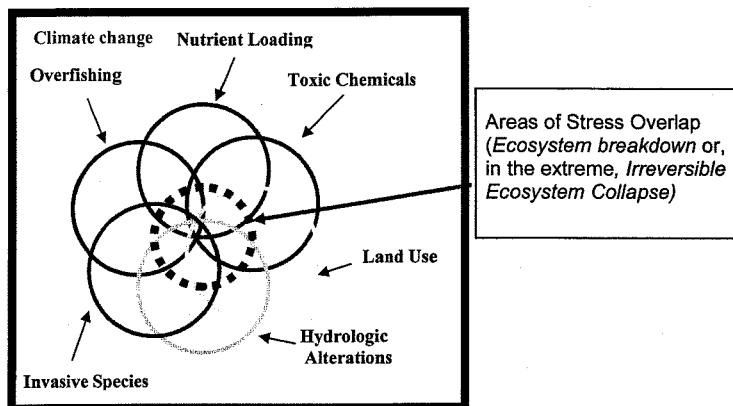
Climate change

Nutrient Loading

Overfishing

Toxic Chemicals

Areas of Stress Overlap (*Ecosystem breakdown* or, in the extreme, *Irreversible Ecosystem Collapse)*

Land Use

Hydrologic Alterations

Invasive Species